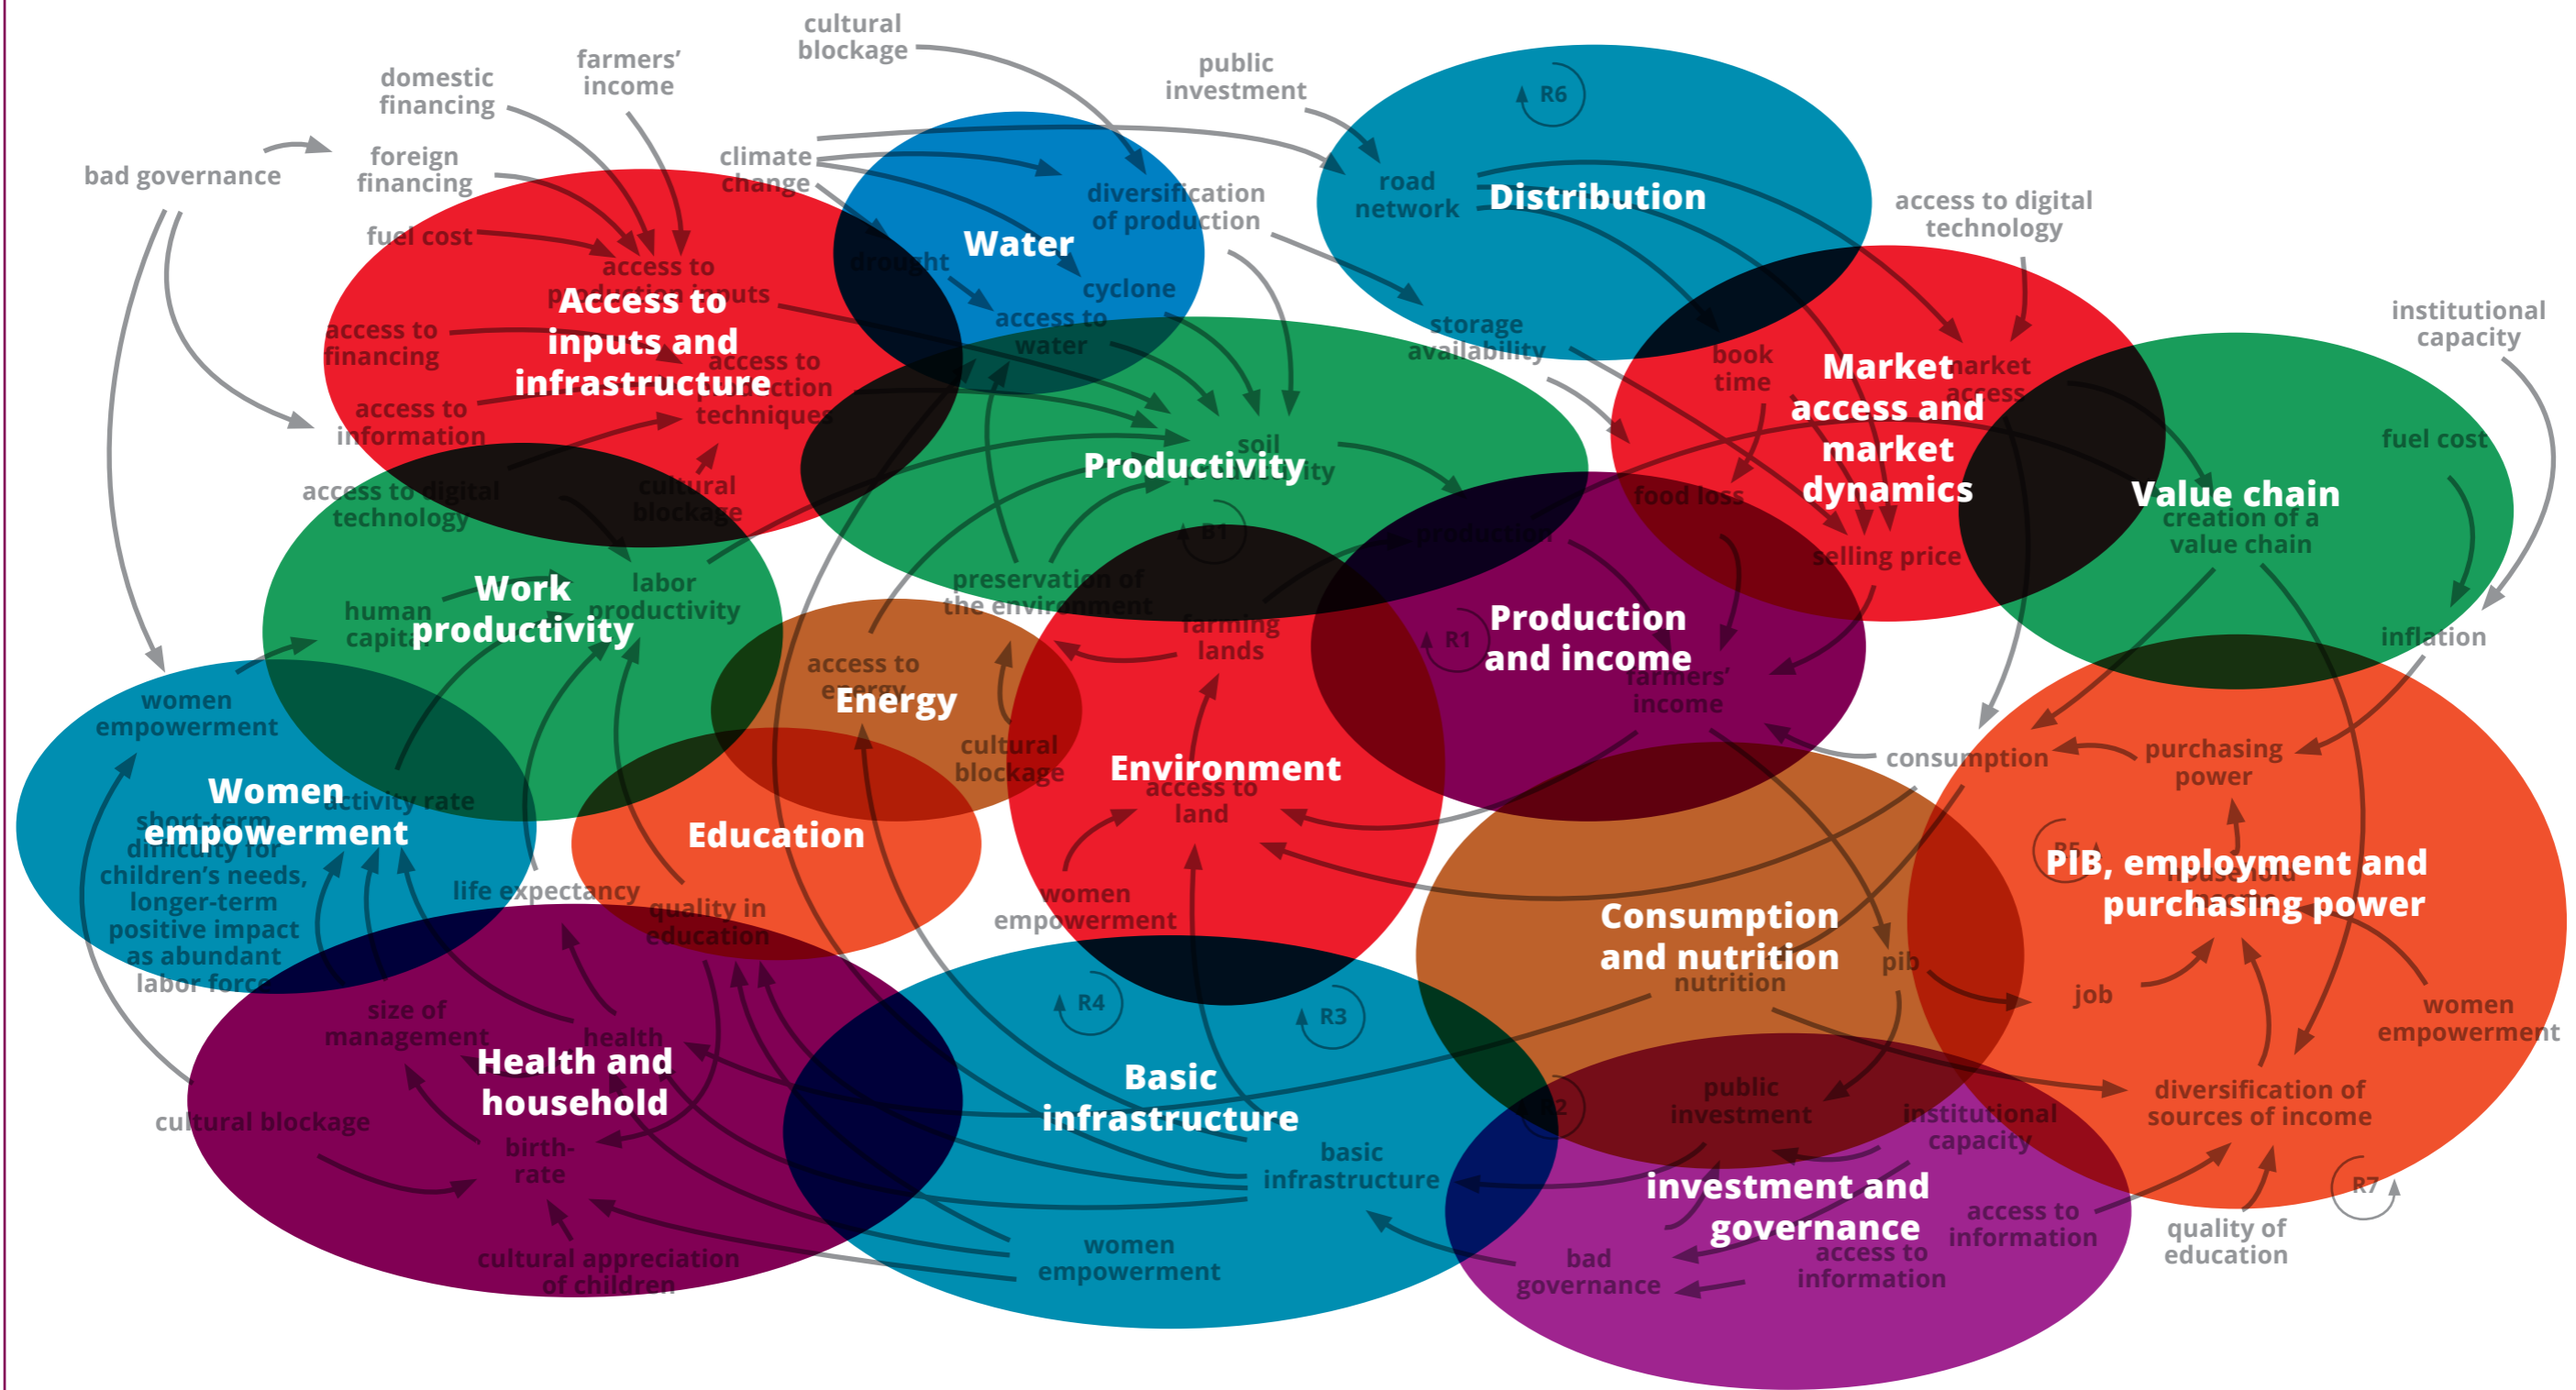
cultural blockage

farmers' income

domestic financing

public investment

R6

bad governance

foreign financing

climate change

diversification of production

road network

Distribution

Water

access to digital technology

fuel cost

access to production inputs

drought

cyclone

Access to inputs and infrastructure

access to water

access to financing

access to production techniques

storage availability

book time

Market access and market dynamics

market access

institutional capacity

access to information

soil

Productivity

fuel cost

access to digital technology

cultural blockage

food loss

Value chain

creation of a value chain

B1

production

selling price

Work productivity

labor productivity

preservation of the environment

human capital

farming lands

R1

Production and income

access to energy

Energy

inflation

women empowerment

farmers' income

cultural blockage

consumption

purchasing power

Women empowerment

activity rate

Environment

access to land

short-term difficulty for children's needs, longer-term positive impact as abundant labor force

Education

R5

PIB, employment and purchasing power

household income

life expectancy

quality in education

women empowerment

Consumption and nutrition

nutrition

pib

job

women empowerment

R4

R3

size of management

health

Health and household

Basic infrastructure

public investment

institutional capacity

R2

diversification of sources of income

cultural blockage

birth-rate

basic infrastructure

investment and governance

access to information

R7

cultural appreciation of children

women empowerment

bad governance

access to information

quality of education